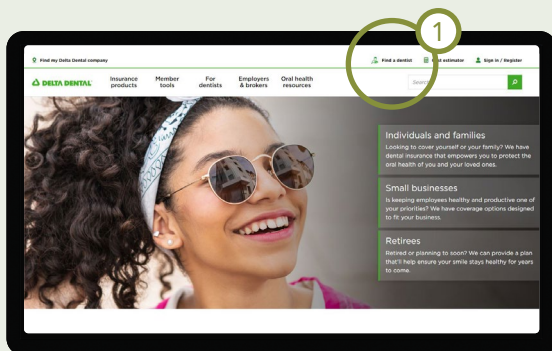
Find my Delta Dental company

Find a dentist

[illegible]st estimator

Sign in / Register

1

DELTA DENTAL

Insurance products

Member tools

For dentists

Employers & brokers

Oral health resources

Search

Individuals and families

Looking to cover yourself or your family? We have dental insurance that empowers you to protect the oral health of you and your loved ones.

Small businesses

Is keeping employees healthy and productive one of your priorities? We have coverage options designed to fit your business.

Retirees

Retired or planning to soon? We can provide a plan that'll help ensure your smile stays healthy for years to come.